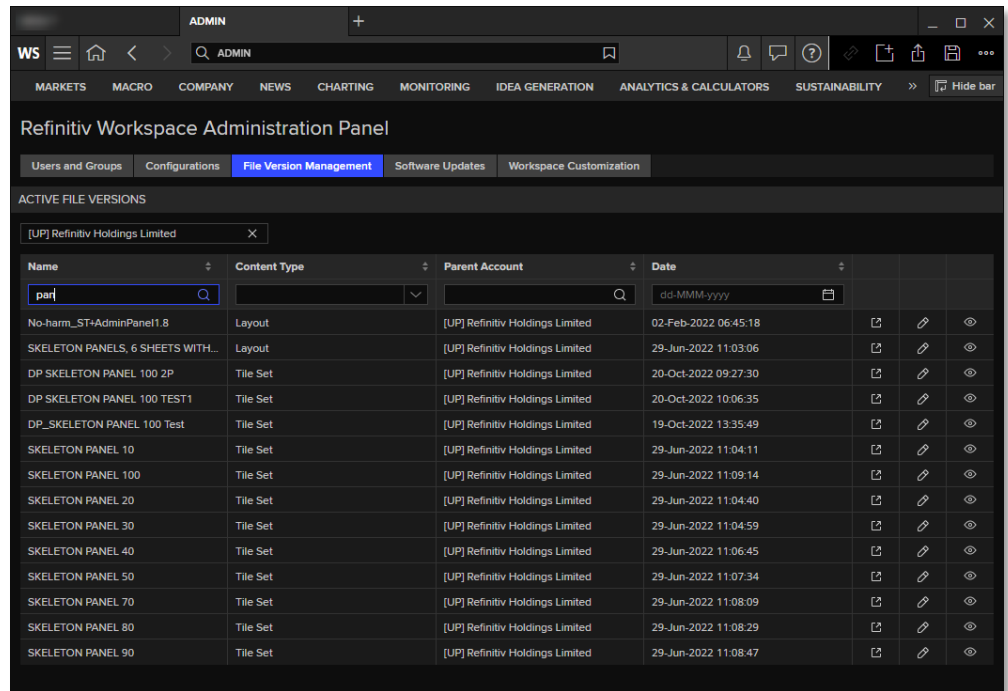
ADMIN
+

WS ADMIN

MARKETS MACRO COMPANY NEWS CHARTING MONITORING IDEA GENERATION ANALYTICS & CALCULATORS SUSTAINABILITY » Hide bar

Refinitiv Workspace Administration Panel

Users and Groups | Configurations | File Version Management | Software Updates | Workspace Customization

ACTIVE FILE VERSIONS

[UP] Refinitiv Holdings Limited ×

| Name | Content Type | Parent Account | Date |
|---|---|---|---|
| par | | | dd-MMM-yyyy |
| No-harm_ST+AdminPanel1.8 | Layout | [UP] Refinitiv Holdings Limited | 02-Feb-2022 06:45:18 |
| SKELETON PANELS, 6 SHEETS WITH... | Layout | [UP] Refinitiv Holdings Limited | 29-Jun-2022 11:03:06 |
| DP SKELETON PANEL 100 2P | Tile Set | [UP] Refinitiv Holdings Limited | 20-Oct-2022 09:27:30 |
| DP SKELETON PANEL 100 TEST1 | Tile Set | [UP] Refinitiv Holdings Limited | 20-Oct-2022 10:06:35 |
| DP_SKELETON PANEL 100 Test | Tile Set | [UP] Refinitiv Holdings Limited | 19-Oct-2022 13:35:49 |
| SKELETON PANEL 10 | Tile Set | [UP] Refinitiv Holdings Limited | 29-Jun-2022 11:04:11 |
| SKELETON PANEL 100 | Tile Set | [UP] Refinitiv Holdings Limited | 29-Jun-2022 11:09:14 |
| SKELETON PANEL 20 | Tile Set | [UP] Refinitiv Holdings Limited | 29-Jun-2022 11:04:40 |
| SKELETON PANEL 30 | Tile Set | [UP] Refinitiv Holdings Limited | 29-Jun-2022 11:04:59 |
| SKELETON PANEL 40 | Tile Set | [UP] Refinitiv Holdings Limited | 29-Jun-2022 11:06:45 |
| SKELETON PANEL 50 | Tile Set | [UP] Refinitiv Holdings Limited | 29-Jun-2022 11:07:34 |
| SKELETON PANEL 70 | Tile Set | [UP] Refinitiv Holdings Limited | 29-Jun-2022 11:08:09 |
| SKELETON PANEL 80 | Tile Set | [UP] Refinitiv Holdings Limited | 29-Jun-2022 11:08:29 |
| SKELETON PANEL 90 | Tile Set | [UP] Refinitiv Holdings Limited | 29-Jun-2022 11:08:47 |